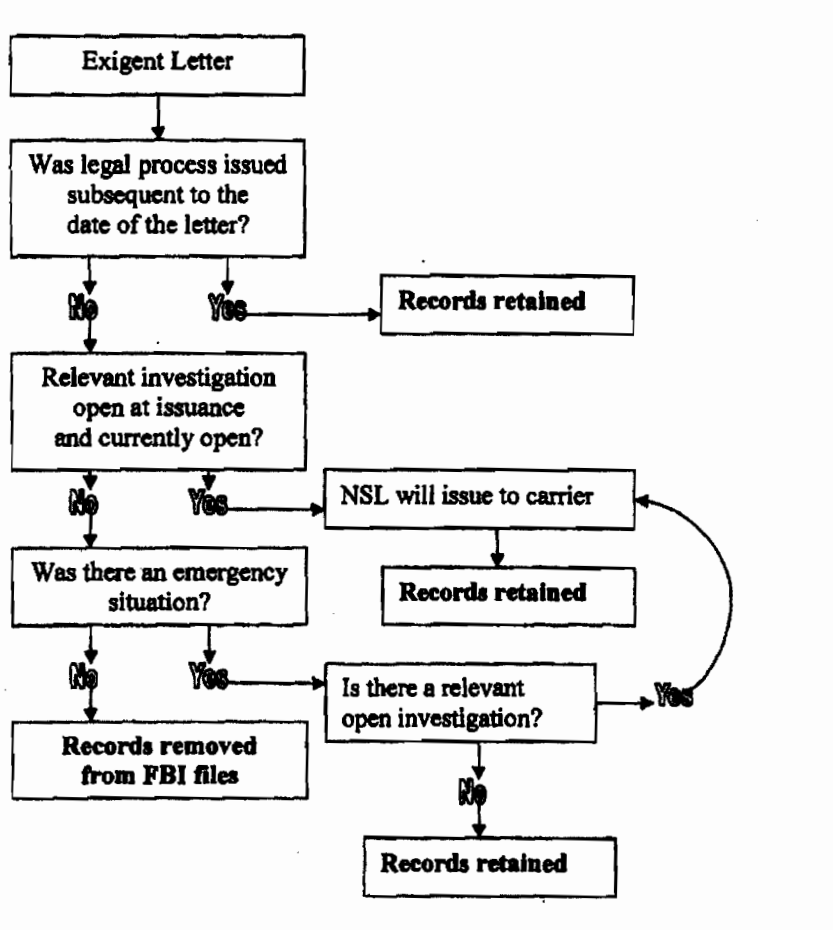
Exigent Letter

Was legal process issued subsequent to the date of the letter?

No

Yes

Records retained

Relevant investigation open at issuance and currently open?

No

Yes

NSL will issue to carrier

Records retained

Was there an emergency situation?

No

Yes

Is there a relevant open investigation?

Yes

Records removed from FBI files

No

Records retained